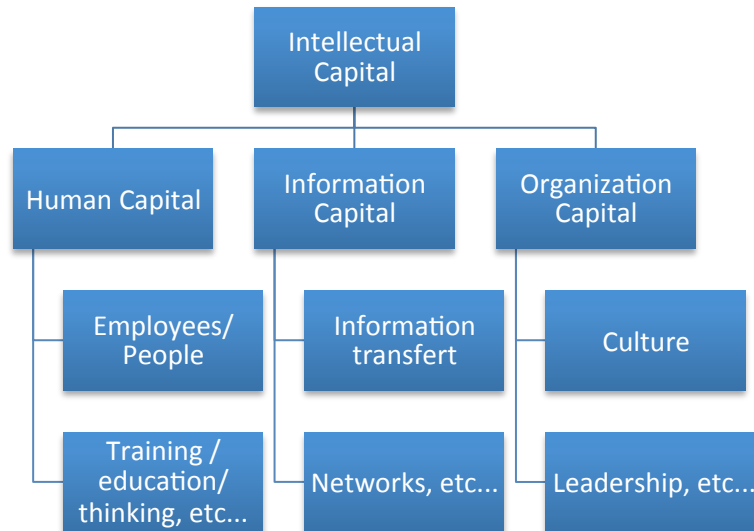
Intellectual Capital

Human Capital

Information Capital

Organization Capital

Employees/ People

Training / education/ thinking, etc...

Information transfert

Networks, etc...

Culture

Leadership, etc...